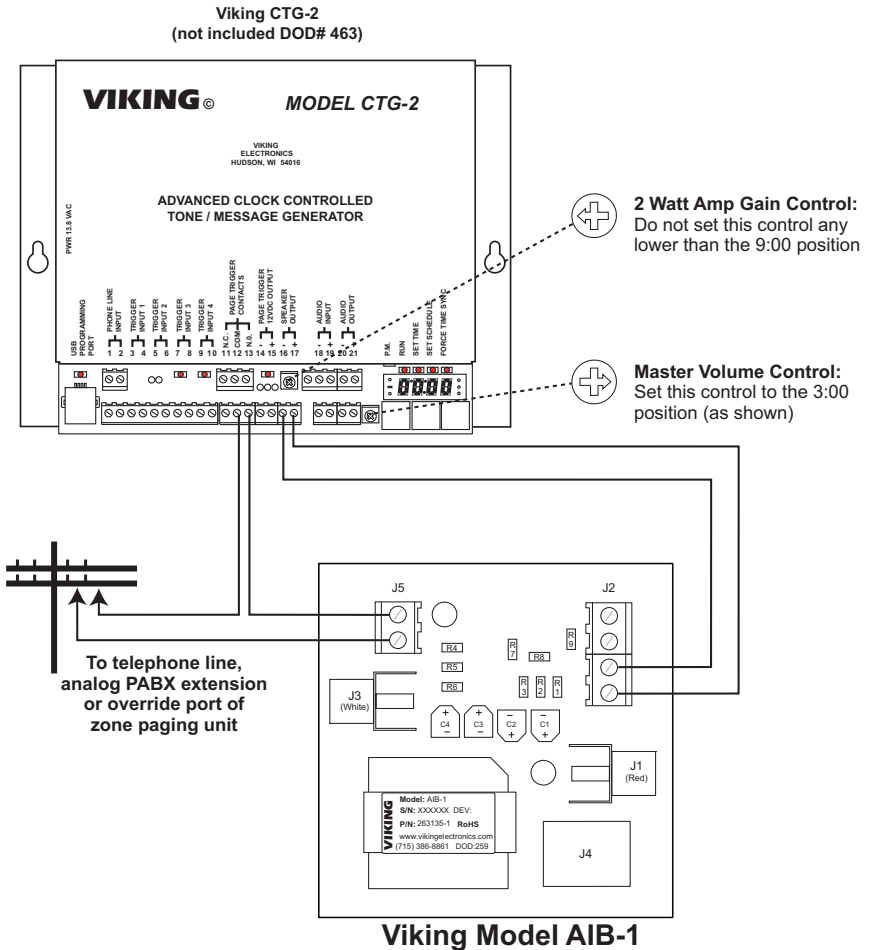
Viking CTG-2
(not included DOD# 463)

VIKING©

MODEL CTG-2

VIKING
ELECTRONICS
HUDSON, WI 54016

ADVANCED CLOCK CONTROLLED
TONE / MESSAGE GENERATOR

PWR 13.8 VAC

USB PROGRAMMING PORT

PHONE LINE INPUT
1 2

TRIGGER INPUT 1
3 4

TRIGGER INPUT 2
5 6

TRIGGER INPUT 3
7 8

TRIGGER INPUT 4
9 10

PAGE TRIGGER CONTACTS
N.C. COM N.O.
11 12 13

PAGE TRIGGER 12VDC OUTPUT
- +
14 15

SPEAKER OUTPUT
- +
16 17

AUDIO INPUT
- +
18 19

AUDIO OUTPUT
- +
20 21

P.M.
RUN
SET TIME
SET SCHEDULE
FORCE TIME SYNC

2 Watt Amp Gain Control:
Do not set this control any lower than the 9:00 position

Master Volume Control:
Set this control to the 3:00 position (as shown)

To telephone line, analog PABX extension or override port of zone paging unit

J5

J2

R4
R5
R6
R7
R8
R9
R3
R2
R1

J3
(White)

C4
C3
C2
C1

J1
(Red)

VIKING
Model: AIB-1
S/N: XXXXXX DEV:
P/N: 263135-1 RoHS
www.vikingelectronics.com
(715) 386-8861 DOD:259

J4

Viking Model AIB-1